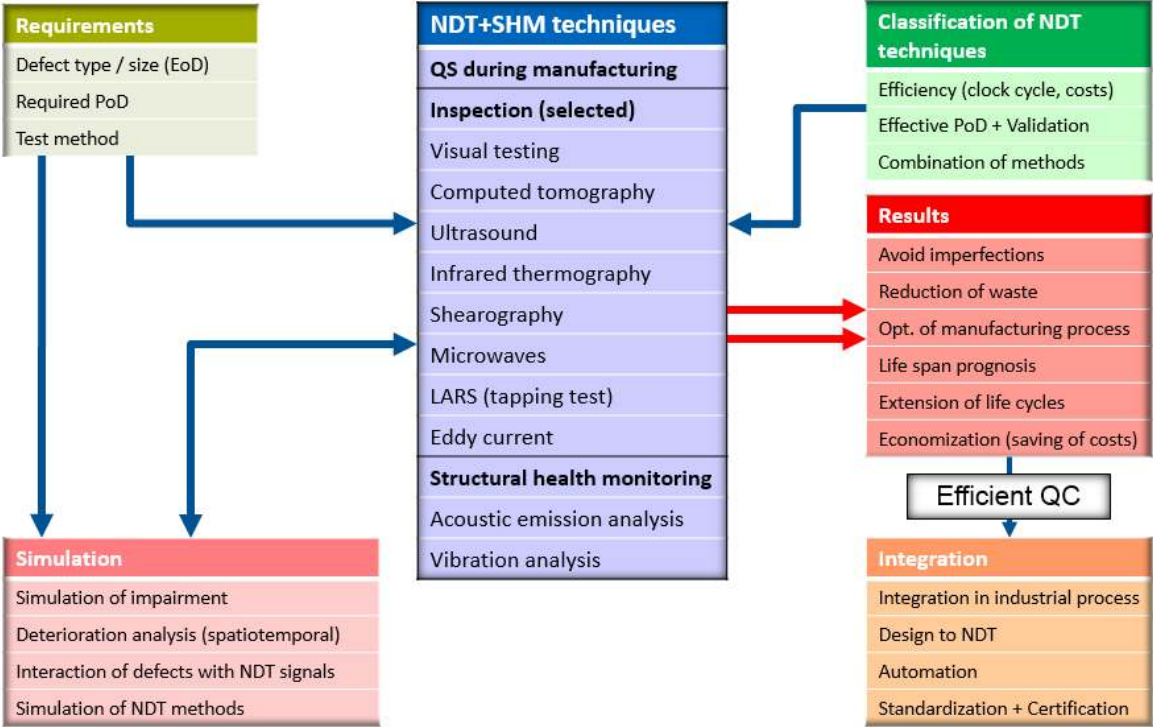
Requirements
Defect type / size (EoD)
Required PoD
Test method

NDT+SHM techniques
QS during manufacturing
Inspection (selected)
Visual testing
Computed tomography
Ultrasound
Infrared thermography
Shearography
Microwaves
LARS (tapping test)
Eddy current
Structural health monitoring
Acoustic emission analysis
Vibration analysis

Classification of NDT techniques
Efficiency (clock cycle, costs)
Effective PoD + Validation
Combination of methods

Results
Avoid imperfections
Reduction of waste
Opt. of manufacturing process
Life span prognosis
Extension of life cycles
Economization (saving of costs)

Efficient QC

Simulation
Simulation of impairment
Deterioration analysis (spatiotemporal)
Interaction of defects with NDT signals
Simulation of NDT methods

Integration
Integration in industrial process
Design to NDT
Automation
Standardization + Certification